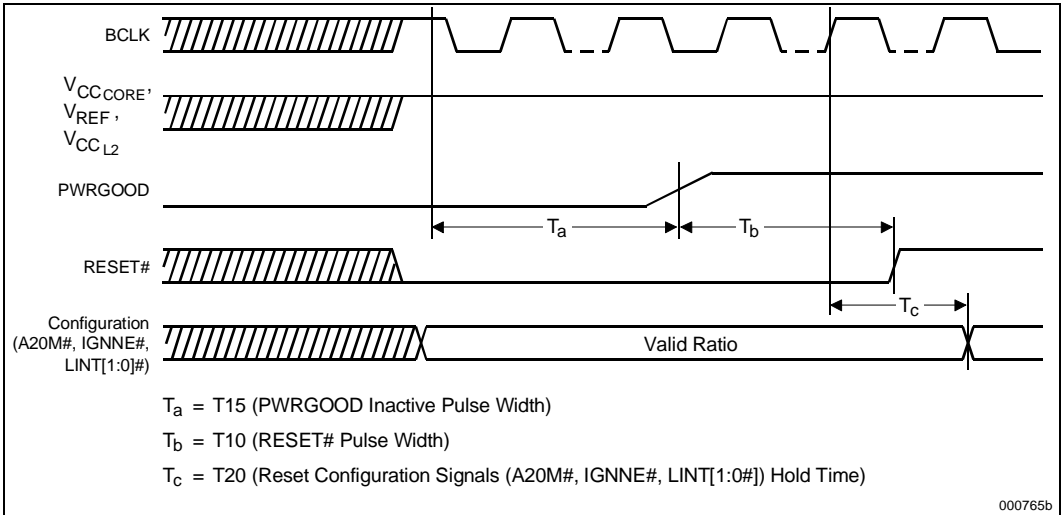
BCLK

$V_{CC_{CORE}}$,
$V_{REF}$,
$V_{CC_{L2}}$

PWRGOOD

$T_a$

$T_b$

RESET#

$T_c$

Configuration (A20M#, IGNNE#, LINT[1:0]#)

Valid Ratio

$T_a$ = T15 (PWRGOOD Inactive Pulse Width)

$T_b$ = T10 (RESET# Pulse Width)

$T_c$ = T20 (Reset Configuration Signals (A20M#, IGNNE#, LINT[1:0#]) Hold Time)

000765b